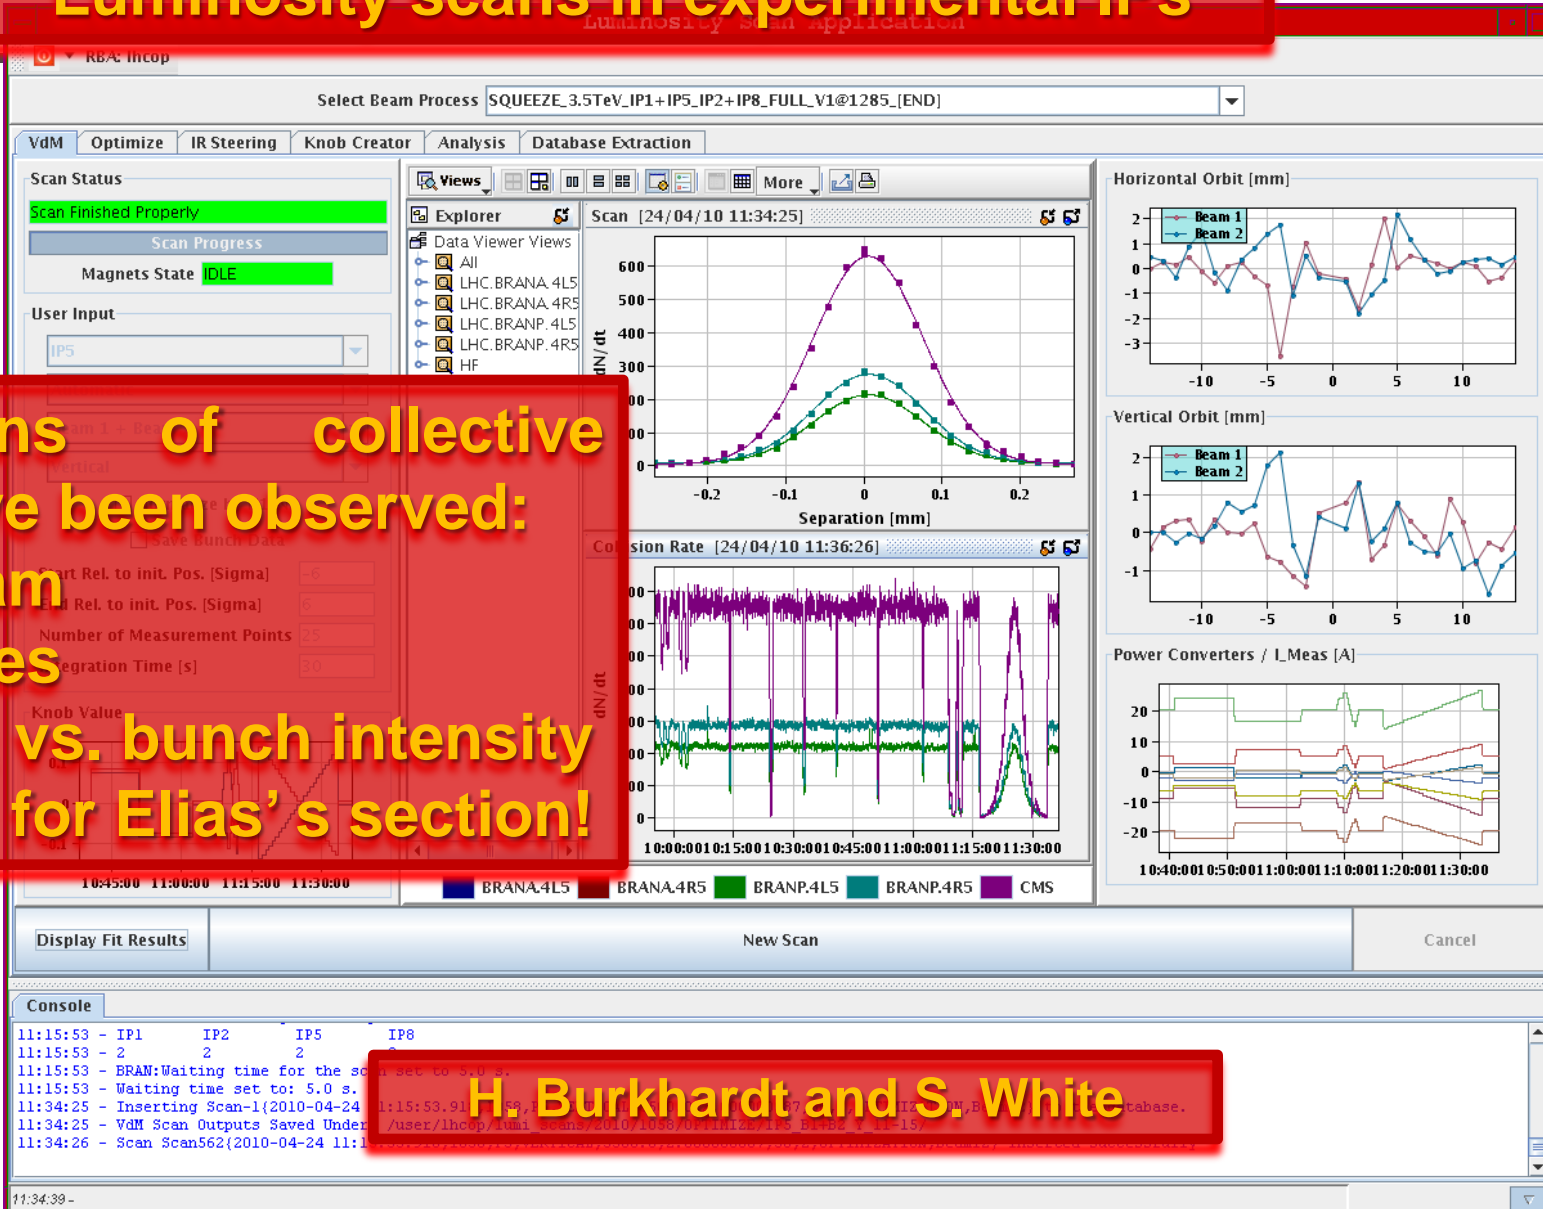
Luminosity scans in experimental IP's
Luminosity Scan Application

RBA: lhcop

Select Beam Process SQUEEZE_3.5TeV_IP1+IP5_IP2+IP8_FULL_V1@1285_[END]

VdM Optimize IR Steering Knob Creator Analysis Database Extraction

Scan Status
Scan Finished Properly
Scan Progress
Magnets State IDLE

User Input
IP5

Save Bunch Data
Start Rel. to init. Pos. [Sigma] -6
End Rel. to init. Pos. [Sigma] 6
Number of Measurement Points 25
Integration Time [s] 30

Knob Value

10:45:00 11:00:00 11:15:00 11:30:00

Views More

Explorer
Data Viewer Views
All
LHC.BRANA.4L5
LHC.BRANA.4R5
LHC.BRANP.4L5
LHC.BRANP.4R5
HF

Scan [24/04/10 11:34:25]
600
500
400
300
0
dN/dt
-0.2 -0.1 0 0.1 0.2
Separation [mm]

Collision Rate [24/04/10 11:36:26]
dN/dt
0
10:00:0010:15:0010:30:0010:45:0011:00:0011:15:0011:30:00

BRANA.4L5 BRANA.4R5 BRANP.4L5 BRANP.4R5 CMS

Horizontal Orbit [mm]
Beam 1
Beam 2
2 1 0 -1 -2 -3
-10 -5 0 5 10

Vertical Orbit [mm]
Beam 1
Beam 2
2 1 0 -1
-10 -5 0 5 10

Power Converters / I_Meas [A]
20 10 0 -10 -20
10:40:0010:50:0011:00:0011:10:0011:20:0011:30:00

...ns of collective
...e been observed:
...m
...es
vs. bunch intensity
for Elias's section!

Display Fit Results New Scan Cancel

Console
11:15:53 - IP1 IP2 IP5 IP8
11:15:53 - 2 2 2
11:15:53 - BRAN:Waiting time for the sc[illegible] set to 5.0 s.
11:15:53 - Waiting time set to: 5.0 s.
11:34:25 - Inserting Scan-1(2010-04-24 11:15:53.91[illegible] database.
11:34:25 - VdM Scan Outputs Saved Under /user/lhcop/lumi scans/2010/1058/OPTIMIZE/IP5 B1+B2 Y 11-15/
11:34:26 - Scan Scan562(2010-04-24 11:1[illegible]

H. Burkhardt and S. White

11:34:39 -